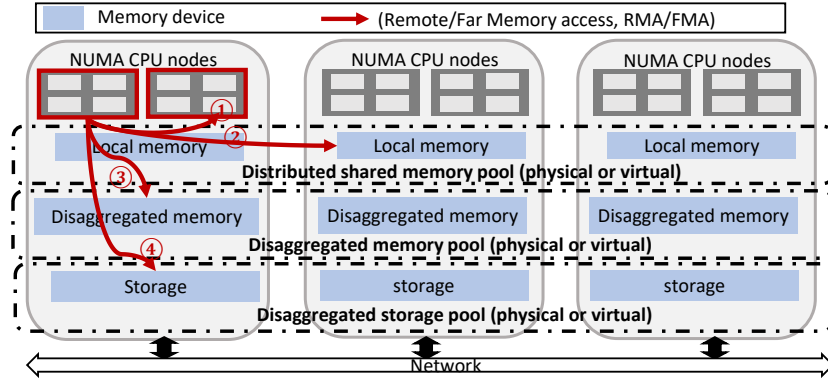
Memory device
(Remote/Far Memory access, RMA/FMA)

NUMA CPU nodes
①
②
Local memory
③
Disaggregated memory
④
Storage

NUMA CPU nodes
Local memory
Disaggregated memory
storage

NUMA CPU nodes
Local memory
Disaggregated memory
storage

Distributed shared memory pool (physical or virtual)
Disaggregated memory pool (physical or virtual)
Disaggregated storage pool (physical or virtual)

Network